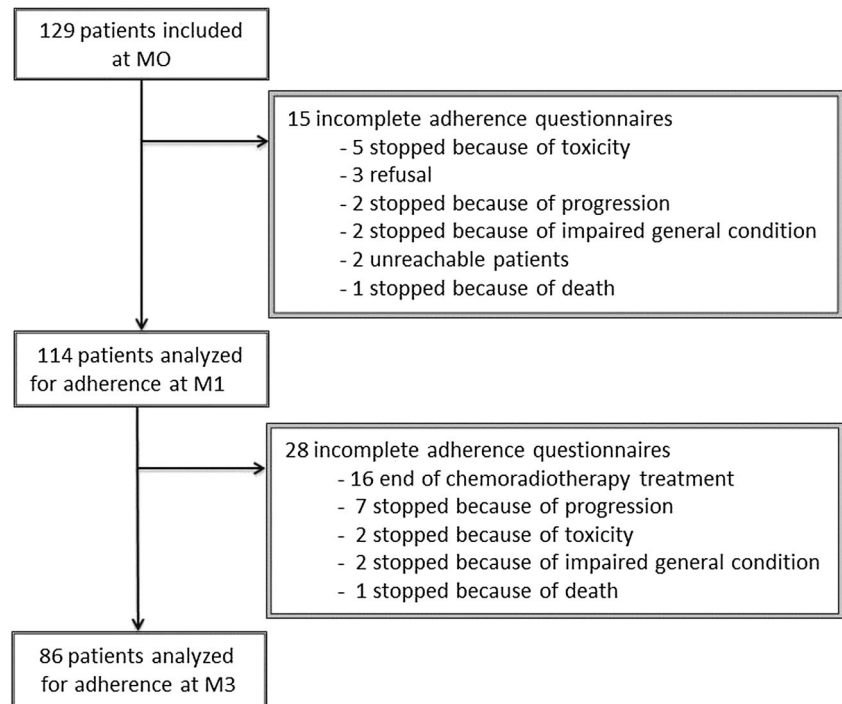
129 patients included at MO

15 incomplete adherence questionnaires
- 5 stopped because of toxicity
- 3 refusal
- 2 stopped because of progression
- 2 stopped because of impaired general condition
- 2 unreachable patients
- 1 stopped because of death

114 patients analyzed for adherence at M1

28 incomplete adherence questionnaires
- 16 end of chemoradiotherapy treatment
- 7 stopped because of progression
- 2 stopped because of toxicity
- 2 stopped because of impaired general condition
- 1 stopped because of death

86 patients analyzed for adherence at M3